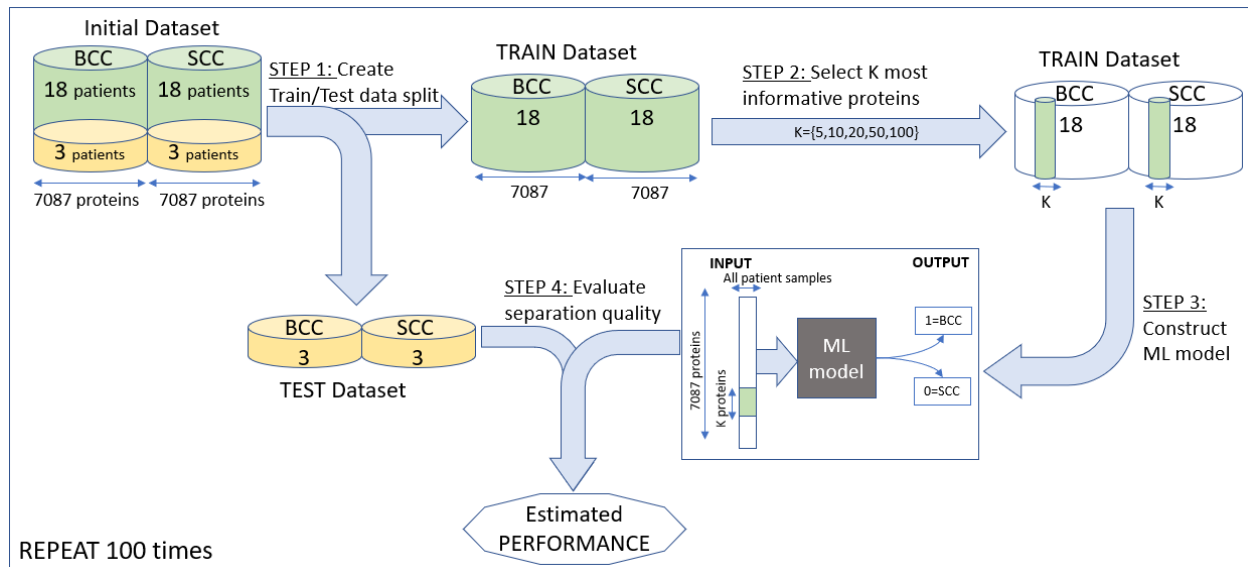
Initial Dataset

BCC
18 patients
3 patients

SCC
18 patients
3 patients

7087 proteins
7087 proteins

STEP 1: Create Train/Test data split

TRAIN Dataset

BCC
18

SCC
18

7087
7087

STEP 2: Select K most informative proteins

K={5,10,20,50,100}

TRAIN Dataset

BCC
18

SCC
18

K
K

TEST Dataset

BCC
3

SCC
3

STEP 4: Evaluate separation quality

INPUT
All patient samples
7087 proteins
K proteins

OUTPUT

ML model

1=BCC
0=SCC

STEP 3: Construct ML model

Estimated PERFORMANCE

REPEAT 100 times